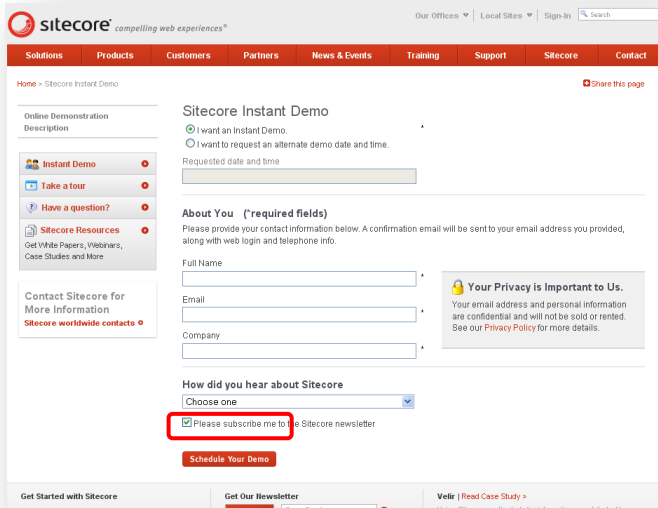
sitecore compelling web experiences®

Our Offices | Local Sites | Sign-In Search

Solutions Products Customers Partners News & Events Training Support Sitecore Contact

Home » Sitecore Instant Demo

Share this page

Online Demonstration Description

Instant Demo
Take a tour
Have a question?
Sitecore Resources
Get White Papers, Webinars, Case Studies and More

Contact Sitecore for More Information
Sitecore worldwide contacts

Sitecore Instant Demo

I want an Instant Demo. *
I want to request an alternate demo date and time.

Requested date and time

About You (*required fields)

Please provide your contact information below. A confirmation email will be sent to your email address you provided, along with web login and telephone info.

Full Name *

Email *

Company *

Your Privacy is Important to Us.
Your email address and personal information are confidential and will not be sold or rented. See our Privacy Policy for more details.

How did you hear about Sitecore

Choose one

Please subscribe me to the Sitecore newsletter

Schedule Your Demo

Get Started with Sitecore

Get Our Newsletter

Velir | Read Case Study »